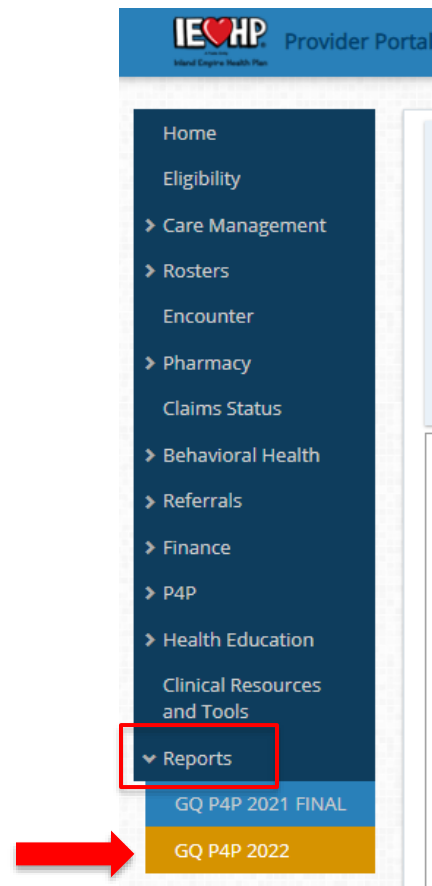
IEHP
Inland Empire Health Plan
Provider Portal

Home
Eligibility
Care Management
Rosters
Encounter
Pharmacy
Claims Status
Behavioral Health
Referrals
Finance
P4P
Health Education
Clinical Resources and Tools
Reports
GQ P4P 2021 FINAL
GQ P4P 2022